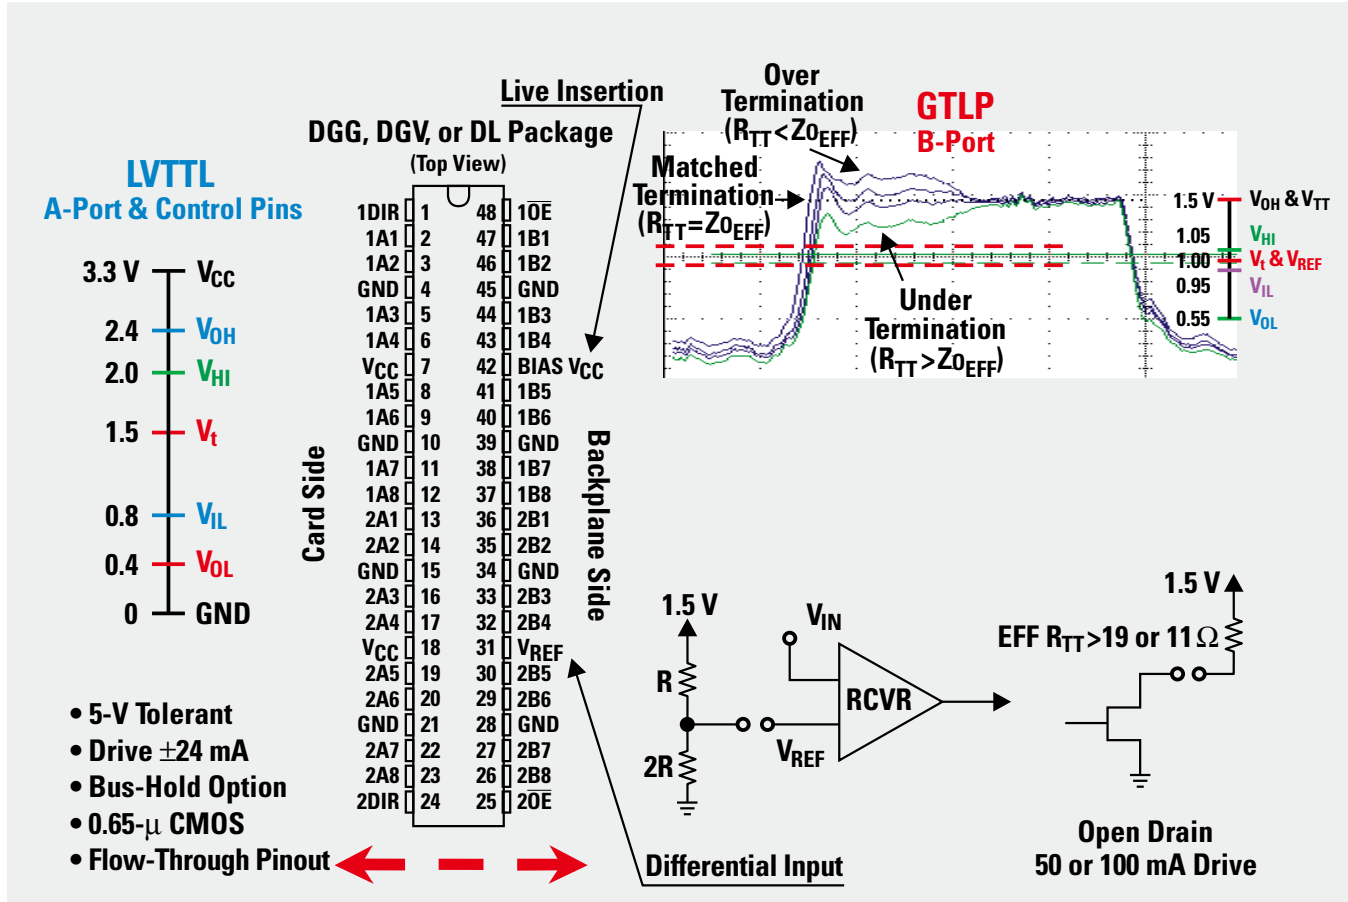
LVTTL
A-Port & Control Pins

3.3 V $V_{CC}$
2.4 $V_{OH}$
2.0 $V_{HI}$
1.5 $V_t$
0.8 $V_{IL}$
0.4 $V_{OL}$
0 GND

• 5-V Tolerant
• Drive ±24 mA
• Bus-Hold Option
• 0.65-μ CMOS
• Flow-Through Pinout

Live Insertion

DGG, DGV, or DL Package
(Top View)

Card Side

Backplane Side

| | | | |
|---|---|---|---|
| 1DIR | 1 | 48 | $1\overline{OE}$ |
| 1A1 | 2 | 47 | 1B1 |
| 1A2 | 3 | 46 | 1B2 |
| GND | 4 | 45 | GND |
| 1A3 | 5 | 44 | 1B3 |
| 1A4 | 6 | 43 | 1B4 |
| $V_{CC}$ | 7 | 42 | BIAS $V_{CC}$ |
| 1A5 | 8 | 41 | 1B5 |
| 1A6 | 9 | 40 | 1B6 |
| GND | 10 | 39 | GND |
| 1A7 | 11 | 38 | 1B7 |
| 1A8 | 12 | 37 | 1B8 |
| 2A1 | 13 | 36 | 2B1 |
| 2A2 | 14 | 35 | 2B2 |
| GND | 15 | 34 | GND |
| 2A3 | 16 | 33 | 2B3 |
| 2A4 | 17 | 32 | 2B4 |
| $V_{CC}$ | 18 | 31 | $V_{REF}$ |
| 2A5 | 19 | 30 | 2B5 |
| 2A6 | 20 | 29 | 2B6 |
| GND | 21 | 28 | GND |
| 2A7 | 22 | 27 | 2B7 |
| 2A8 | 23 | 26 | 2B8 |
| 2DIR | 24 | 25 | $2\overline{OE}$ |

Differential Input

Over Termination ($R_{TT}$<$Zo_{EFF}$)
Matched Termination ($R_{TT}$=$Zo_{EFF}$)
Under Termination ($R_{TT}$>$Zo_{EFF}$)

GTLP
B-Port

1.5 V $V_{OH}$ & $V_{TT}$
1.05 $V_{HI}$
1.00 $V_t$ & $V_{REF}$
0.95 $V_{IL}$
0.55 $V_{OL}$

1.5 V
R
2R
$V_{IN}$
RCVR
$V_{REF}$

1.5 V
EFF $R_{TT}$>19 or 11 Ω

Open Drain
50 or 100 mA Drive